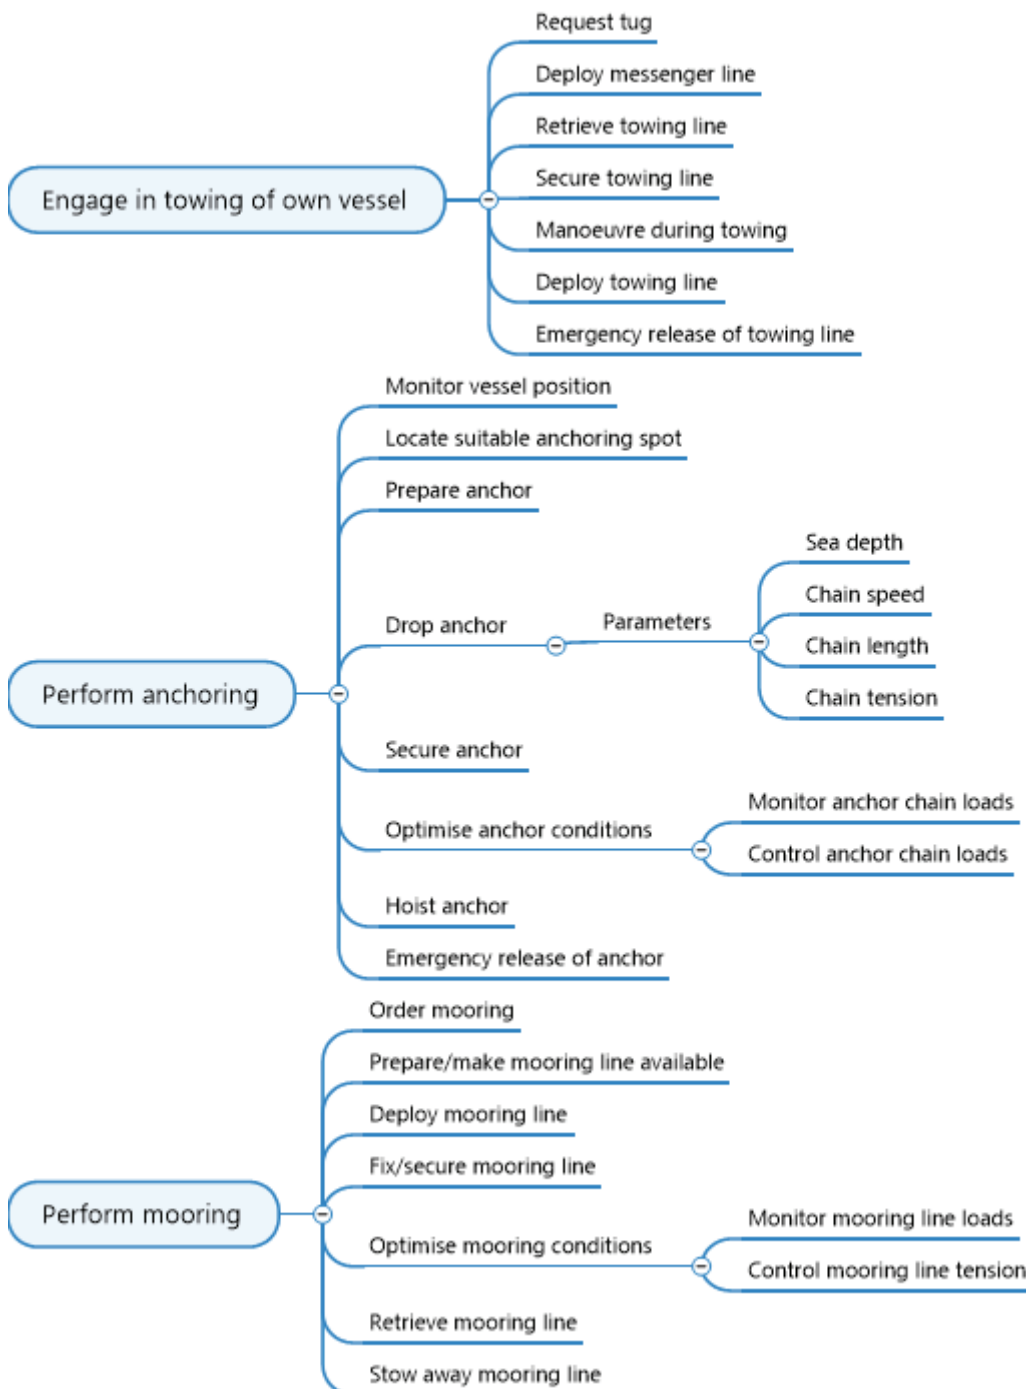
Engage in towing of own vessel

Request tug

Deploy messenger line

Retrieve towing line

Secure towing line

Manoeuvre during towing

Deploy towing line

Emergency release of towing line

Perform anchoring

Monitor vessel position

Locate suitable anchoring spot

Prepare anchor

Drop anchor

Parameters

Sea depth

Chain speed

Chain length

Chain tension

Secure anchor

Optimise anchor conditions

Monitor anchor chain loads

Control anchor chain loads

Hoist anchor

Emergency release of anchor

Perform mooring

Order mooring

Prepare/make mooring line available

Deploy mooring line

Fix/secure mooring line

Optimise mooring conditions

Monitor mooring line loads

Control mooring line tension

Retrieve mooring line

Stow away mooring line